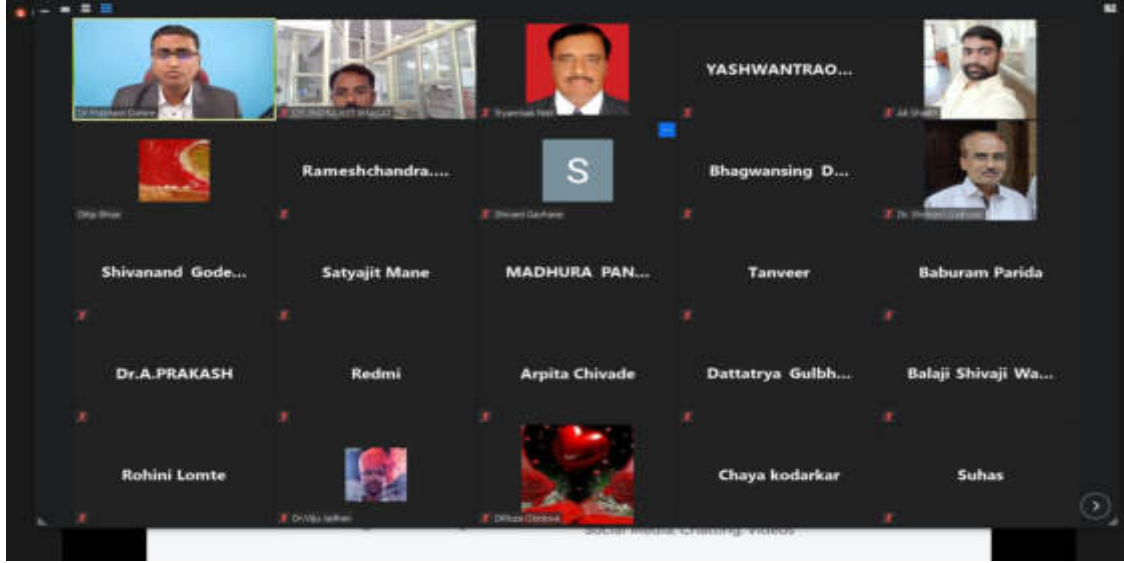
Dr Prashant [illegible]
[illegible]
Tryambak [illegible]
YASHWANTRAO...
Ali Shaikh
Dilip Bhise
Rameshchandra....
S
Shivani Gavhane
Bhagwansing D...
Dr. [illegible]
Shivanand Gode...
Satyajit Mane
MADHURA PAN...
Tanveer
Baburam Parida
Dr.A.PRAKASH
Redmi
Arpita Chivade
Dattatrya Gulbh...
Balaji Shivaji Wa...
Rohini Lomte
Dr.Vilas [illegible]
Dr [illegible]
Chaya kodarkar
Suhas
social media, Chatting, videos